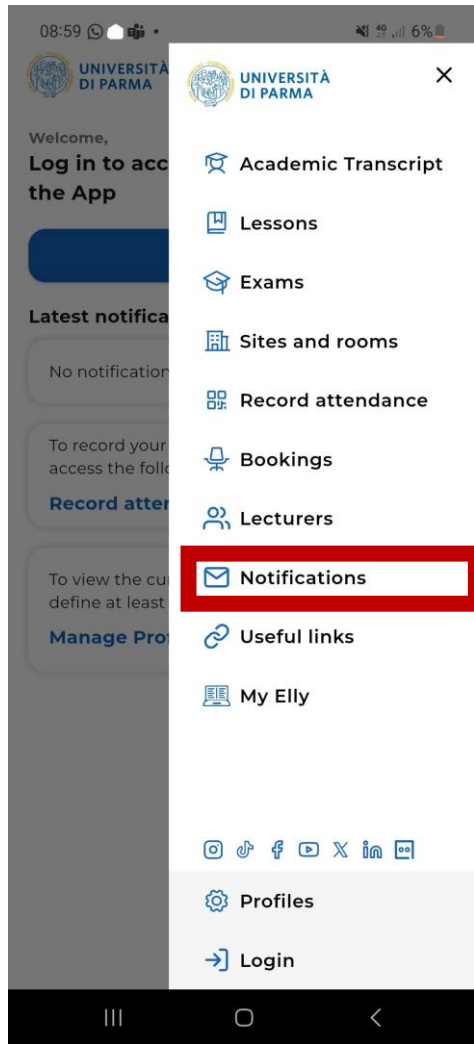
08:59 6%

UNIVERSITÀ DI PARMA

Welcome,
Log in to acc
the App

Latest notifica

No notification

To record your
access the follo
Record atte

To view the cu
define at least
Manage Pro

UNIVERSITÀ DI PARMA
×

Academic Transcript
Lessons
Exams
Sites and rooms
Record attendance
Bookings
Lecturers
Notifications
Useful links
My Elly

Profiles
Login